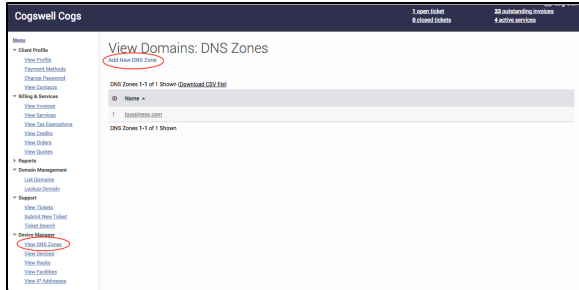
Cogswell Cogs

1 open ticket
0 closed tickets

33 outstanding invoices
4 active services

Menu
Client Profile
View Profile
Payment Methods
Change Password
View Contacts
Billing & Services
View Invoices
View Services
View Tax Exemptions
View Credits
View Orders
View Quotes
Reports
Domain Management
List Domains
Lookup Domain
Support
View Tickets
Submit New Ticket
Ticket Search
Device Manager
View DNS Zones
View Devices
View Racks
View Facilities
View IP Addresses

View Domains: DNS Zones

Add New DNS Zone

DNS Zones 1-1 of 1 Shown (Download CSV file)

| ID | Name ▲ |
|---|---|
| 1 | bussiness.com |

DNS Zones 1-1 of 1 Shown